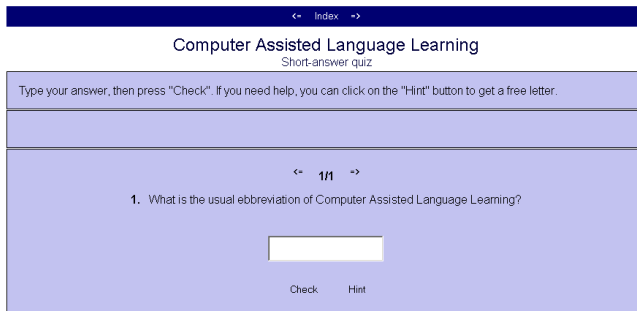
<=   Index   =>

Computer Assisted Language Learning
Short-answer quiz

Type your answer, then press "Check". If you need help, you can click on the "Hint" button to get a free letter.

<=   1/1   =>

**1.** What is the usual ebbreviation of Computer Assisted Language Learning?

Check   Hint